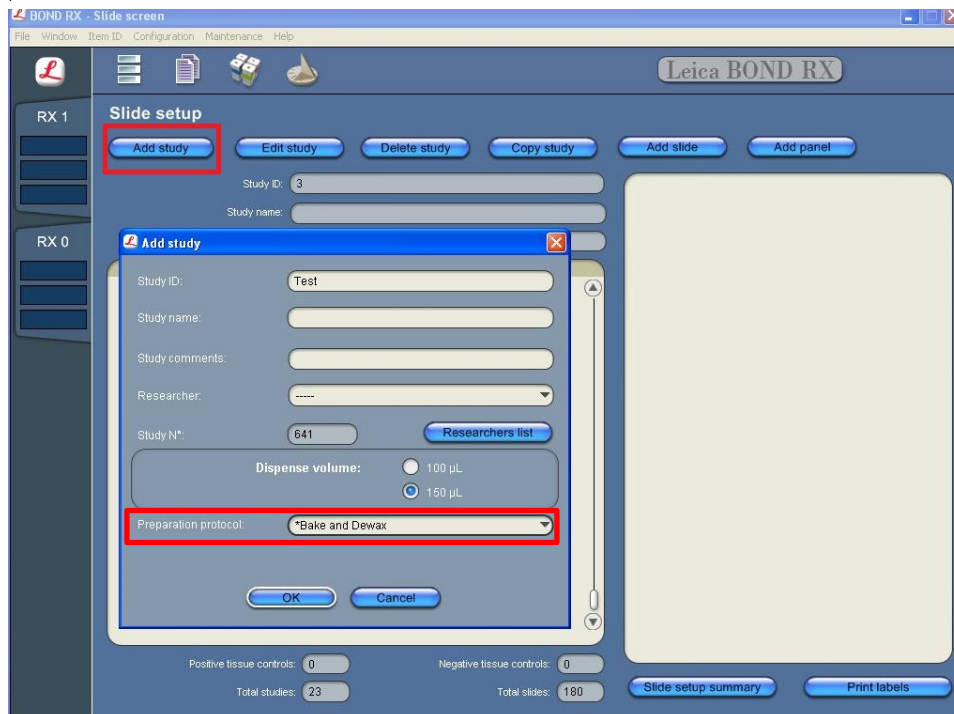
BOND RX - Slide screen

File Window Item ID Configuration Maintenance Help

Leica BOND RX

RX 1

RX 0

Slide setup

Add study
Edit study
Delete study
Copy study
Add slide
Add panel

Study ID: 3

Study name:

Add study

Study ID: Test

Study name:

Study comments:

Researcher: -----

Study N°: 641

Researchers list

Dispense volume: 100 µL 150 µL

Preparation protocol: *Bake and Dewax

OK
Cancel

Positive tissue controls: 0
Negative tissue controls: 0
Total studies: 23
Total slides: 180

Slide setup summary
Print labels